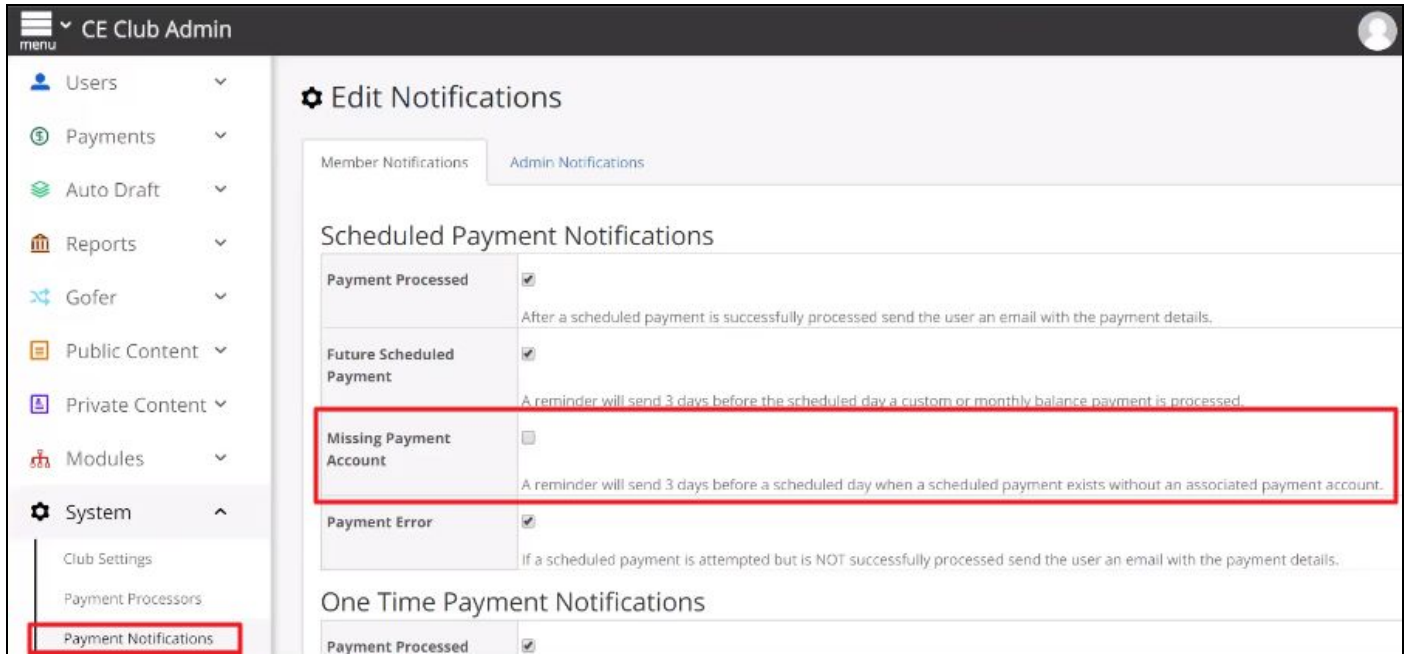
menu CE Club Admin

Users
Payments
Auto Draft
Reports
Gofer
Public Content
Private Content
Modules
System
Club Settings
Payment Processors
Payment Notifications

Edit Notifications

Member Notifications | Admin Notifications

Scheduled Payment Notifications

| | |
|---|---|
| Payment Processed | After a scheduled payment is successfully processed send the user an email with the payment details. |
| Future Scheduled Payment | A reminder will send 3 days before the scheduled day a custom or monthly balance payment is processed. |
| Missing Payment Account | A reminder will send 3 days before a scheduled day when a scheduled payment exists without an associated payment account. |
| Payment Error | If a scheduled payment is attempted but is NOT successfully processed send the user an email with the payment details. |

One Time Payment Notifications

| | |
|---|---|
| Payment Processed | |